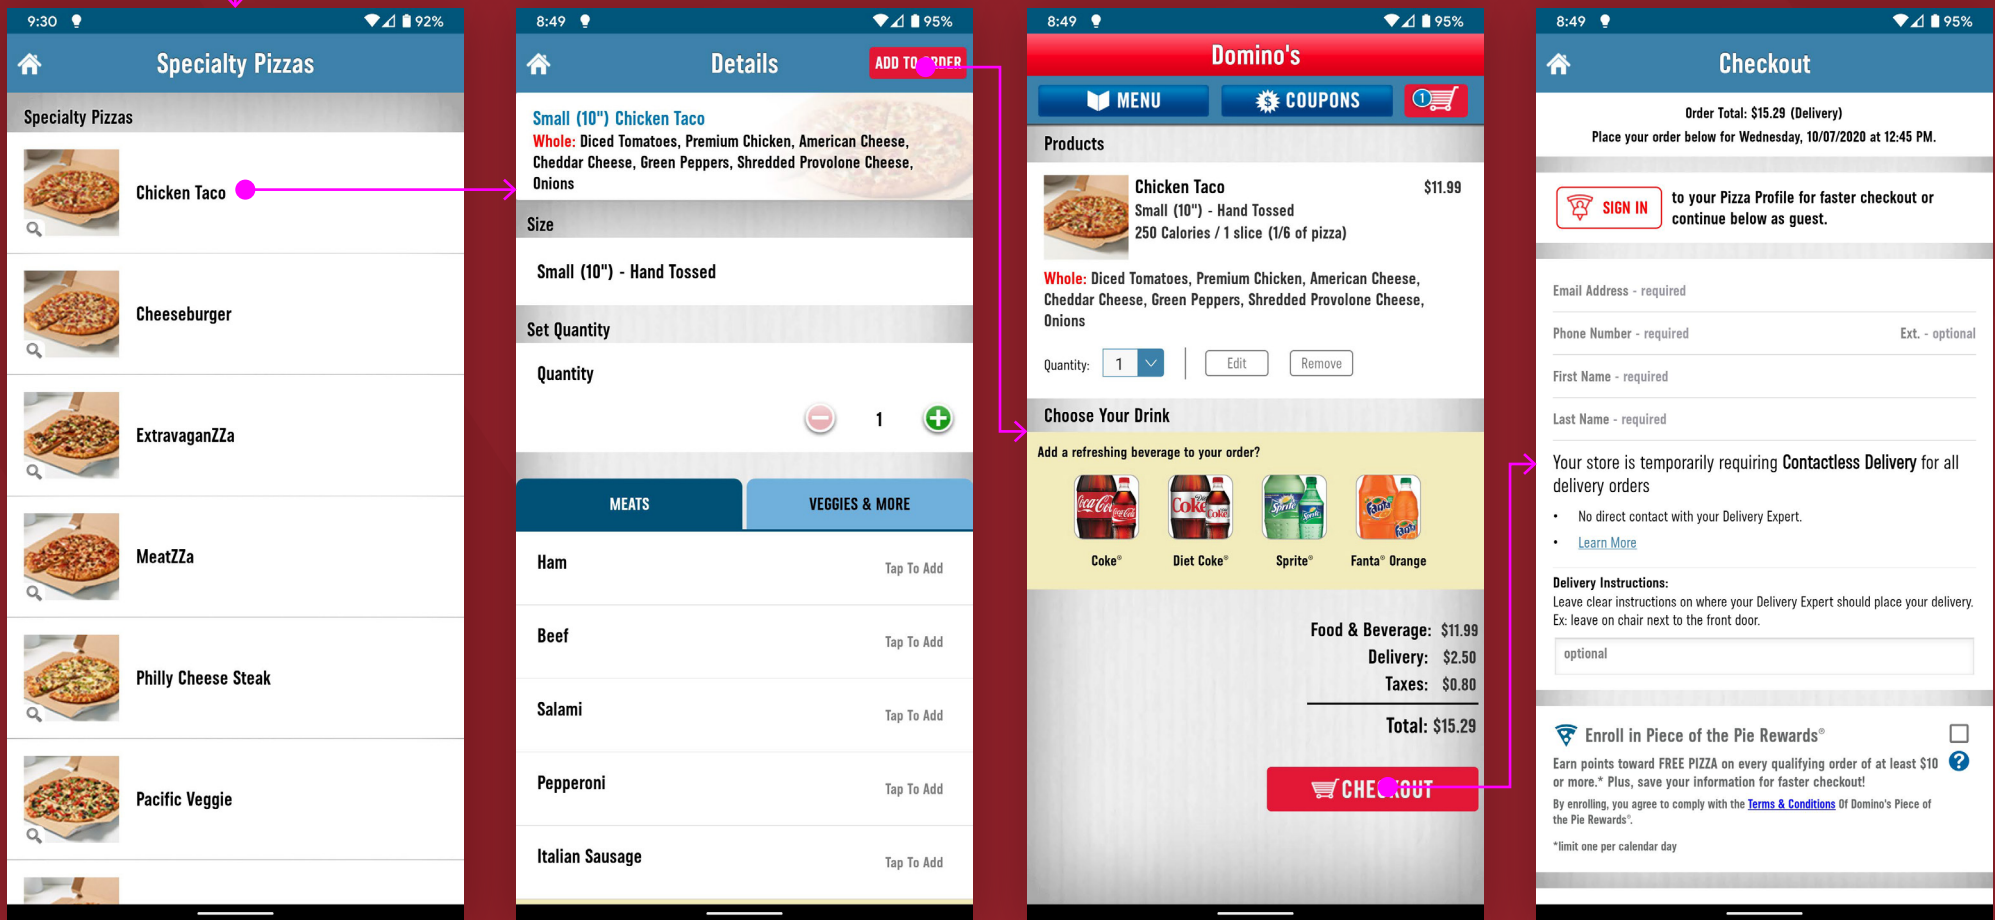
9:30 92%

Specialty Pizzas

Specialty Pizzas

Chicken Taco

Cheeseburger

ExtravaganZZa

MeatZZa

Philly Cheese Steak

Pacific Veggie

8:49 95%

Details

ADD TO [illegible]DER

Small (10") Chicken Taco

Whole: Diced Tomatoes, Premium Chicken, American Cheese, Cheddar Cheese, Green Peppers, Shredded Provolone Cheese, Onions

Size

Small (10") - Hand Tossed

Set Quantity

Quantity

1

MEATS

VEGGIES & MORE

Ham Tap To Add

Beef Tap To Add

Salami Tap To Add

Pepperoni Tap To Add

Italian Sausage Tap To Add

8:49 95%

Domino's

MENU

COUPONS

1

Products

Chicken Taco $11.99

Small (10") - Hand Tossed

250 Calories / 1 slice (1/6 of pizza)

Whole: Diced Tomatoes, Premium Chicken, American Cheese, Cheddar Cheese, Green Peppers, Shredded Provolone Cheese, Onions

Quantity: 1 Edit Remove

Choose Your Drink

Add a refreshing beverage to your order?

Coke® Diet Coke® Sprite® Fanta® Orange

Food & Beverage: $11.99

Delivery: $2.50

Taxes: $0.80

Total: $15.29

CHE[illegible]OUT

8:49 95%

Checkout

Order Total: $15.29 (Delivery)

Place your order below for Wednesday, 10/07/2020 at 12:45 PM.

SIGN IN to your Pizza Profile for faster checkout or continue below as guest.

Email Address - required

Phone Number - required Ext. - optional

First Name - required

Last Name - required

Your store is temporarily requiring Contactless Delivery for all delivery orders

• No direct contact with your Delivery Expert.

• Learn More

Delivery Instructions:

Leave clear instructions on where your Delivery Expert should place your delivery. Ex: leave on chair next to the front door.

optional

Enroll in Piece of the Pie Rewards®

Earn points toward FREE PIZZA on every qualifying order of at least $10 or more.* Plus, save your information for faster checkout!

By enrolling, you agree to comply with the Terms & Conditions Of Domino's Piece of the Pie Rewards®.

*limit one per calendar day